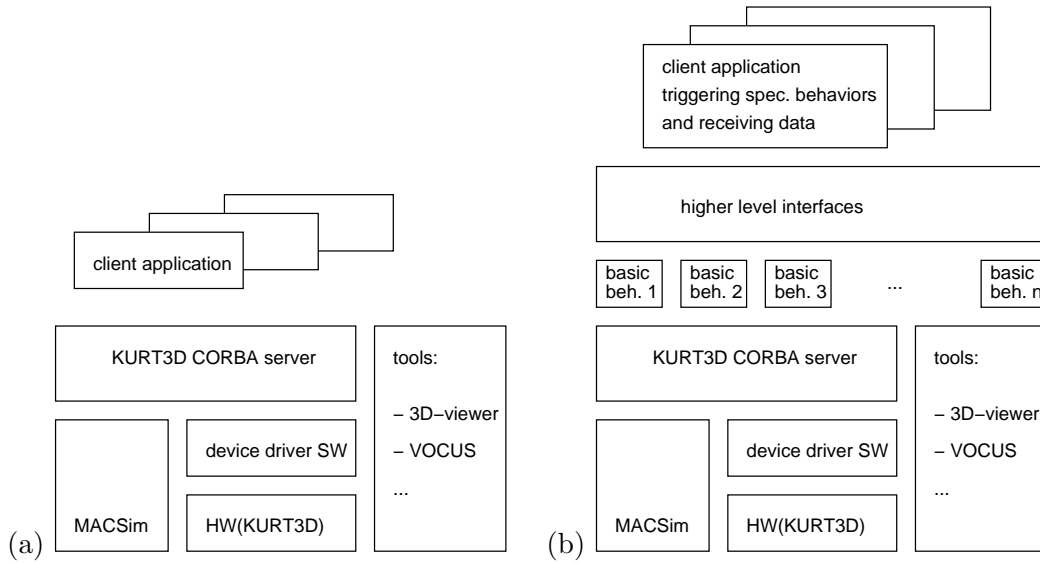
client application

KURT3D CORBA server

tools:

– 3D–viewer

– VOCUS

...

device driver SW

MACSim

HW(KURT3D)

(a)

client application
triggering spec. behaviors
and receiving data

higher level interfaces

basic beh. 1

basic beh. 2

basic beh. 3

...

basic beh. n

KURT3D CORBA server

tools:

– 3D–viewer

– VOCUS

...

device driver SW

MACSim

HW(KURT3D)

(b)